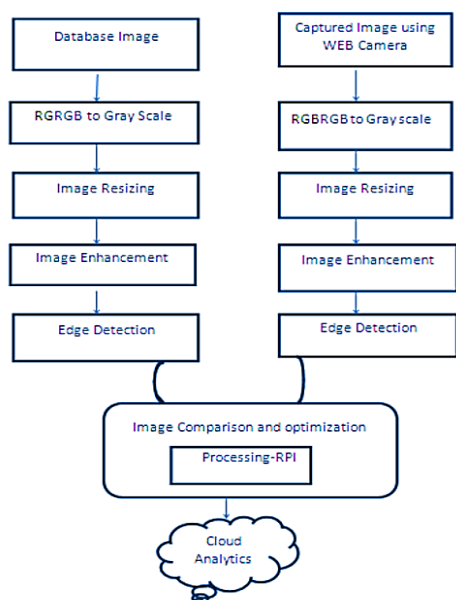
Database Image

RGRGB to Gray Scale

Image Resizing

Image Enhancement

Edge Detection

Captured Image using WEB Camera

RGBRGB to Gray scale

Image Resizing

Image Enhancement

Edge Detection

Image Comparison and optimization

Processing-RPI

Cloud Analytics